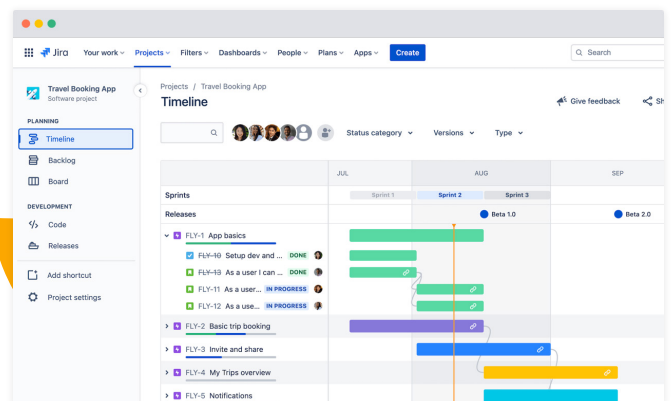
Jira Your work Projects Filters Dashboards People Plans Apps Create

Search

Travel Booking App
Software project

PLANNING
Timeline
Backlog
Board

DEVELOPMENT
Code
Releases

Add shortcut
Project settings

Projects / Travel Booking App
Timeline

Give feedback Sh

Status category Versions Type

JUL AUG SEP

Sprints Sprint 1 Sprint 2 Sprint 3

Releases Beta 1.0 Beta 2.0

FLY-1 App basics
FLY-10 Setup dev and ... DONE
~~FLY-13~~ As a user I can ... DONE
FLY-11 As a user... IN PROGRESS
FLY-12 As a us... IN PROGRESS
FLY-2 Basic trip booking
FLY-3 Invite and share
FLY-4 My Trips overview
FLY-5 Notifications